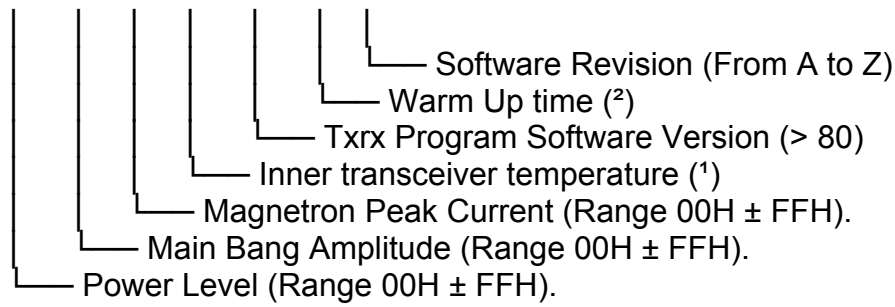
Software Revision (From A to Z)
Warm Up time (²)
Txrx Program Software Version (> 80)
Inner transceiver temperature (¹)
Magnetron Peak Current (Range 00H ± FFH).
Main Bang Amplitude (Range 00H ± FFH).
Power Level (Range 00H ± FFH).